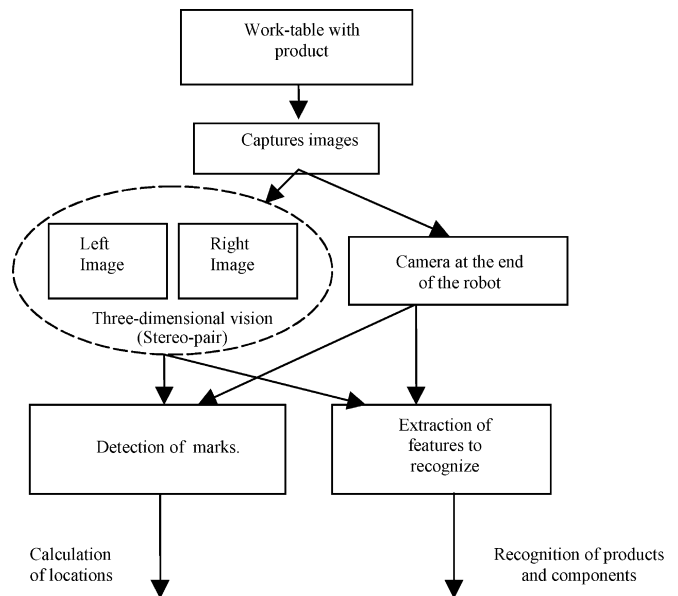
Work-table with product

Captures images

Left Image

Right Image

Three-dimensional vision (Stereo-pair)

Camera at the end of the robot

Detection of marks.

Extraction of features to recognize

Calculation of locations

Recognition of products and components